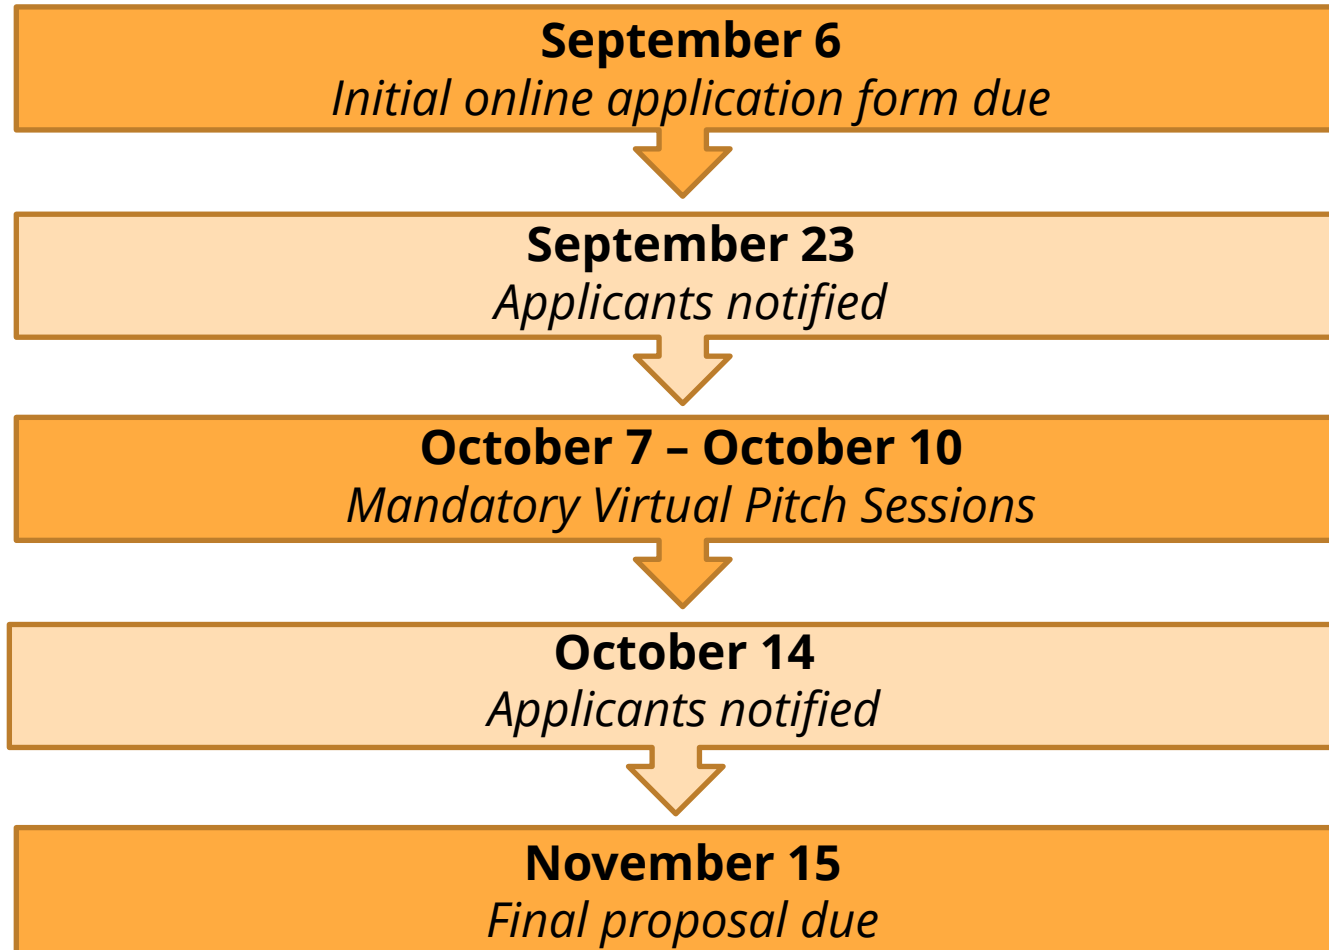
September 6
Initial online application form due

September 23
Applicants notified

October 7 – October 10
Mandatory Virtual Pitch Sessions

October 14
Applicants notified

November 15
Final proposal due